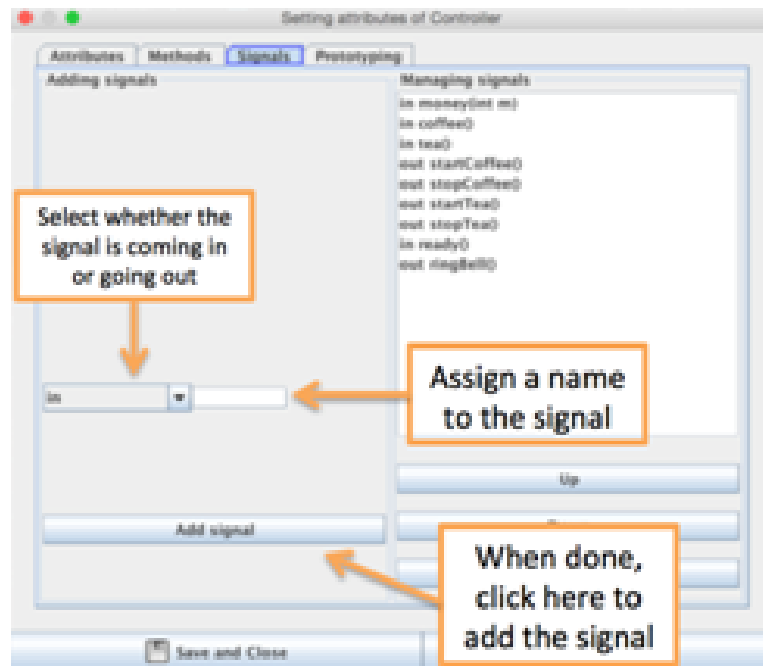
Setting attributes of Controller

Attributes Methods Signals Prototyping

Adding signals

Managing signals

in money(int m)
in coffee()
in tea()
out startCoffee()
out stopCoffee()
out startTea()
out stopTea()
in ready()
out ringBell()

Select whether the signal is coming in or going out

in

Assign a name to the signal

Up

Add signal

When done, click here to add the signal

Save and Close